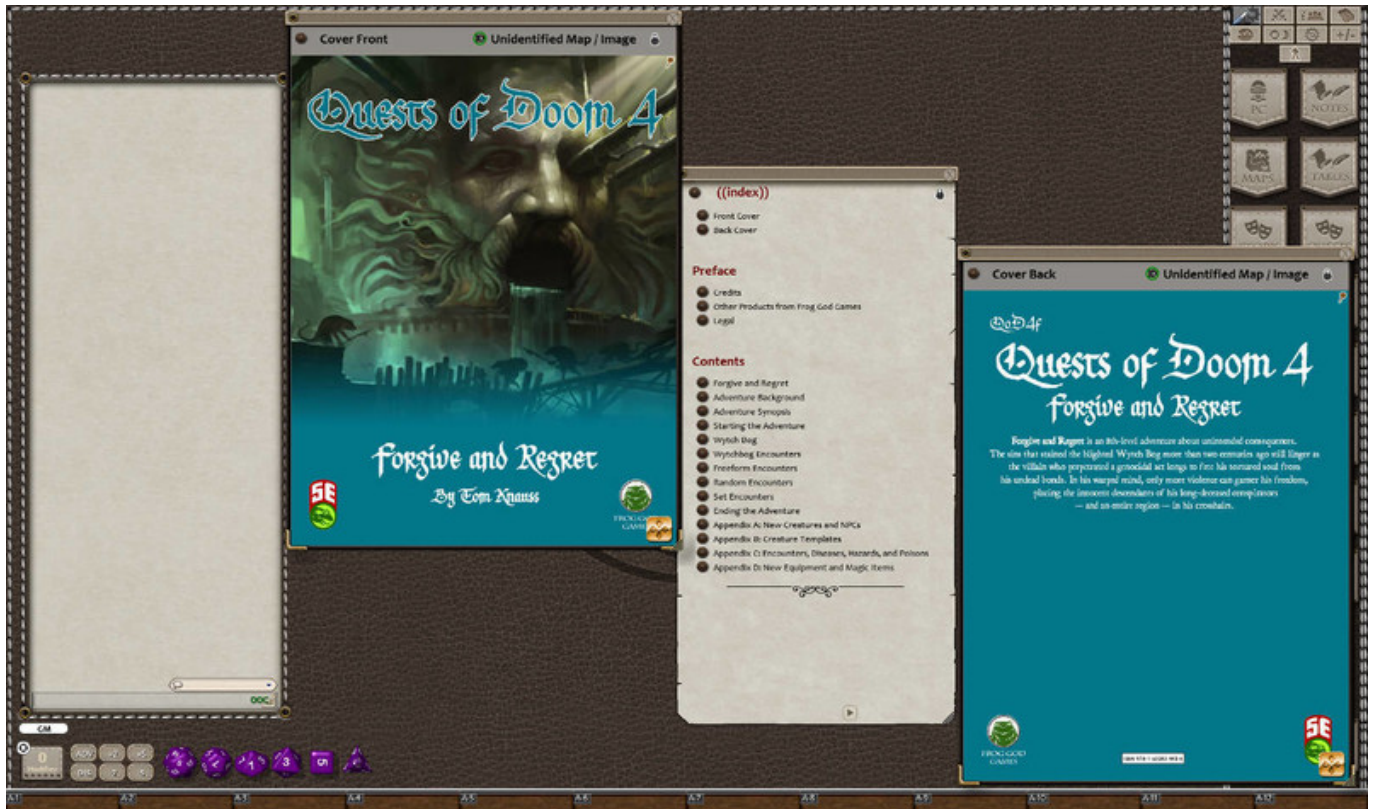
Cover Front
Unidentified Map / Image

Quests of Doom 4

Forgive and Regret
By Tom Knauss

5E

FROG GOD GAMES

((index))
Front Cover
Back Cover

Preface
Credits
Other Products from Frog God Games
Legal

Contents
Forgive and Regret
Adventure Background
Adventure Synopsis
Starting the Adventure
Wytch Bog
Wytchbog Encounters
Freeform Encounters
Random Encounters
Set Encounters
Ending the Adventure
Appendix A: New Creatures and NPCs
Appendix B: Creature Templates
Appendix C: Encounters, Diseases, Hazards, and Poisons
Appendix D: New Equipment and Magic Items

Cover Back
Unidentified Map / Image

QoD4f
Quests of Doom 4
Forgive and Regret

Forgive and Regret is an 8th-level adventure about unintended consequences. The sins that stained the blighted Wytch Bog more than two centuries ago still linger as the villain who perpetrated a genocidal act longs to free his tortured soul from his undead bonds. In his warped mind, only more violence can garner his freedom, placing the innocent descendants of his long-deceased conspirators — and an entire region — in his crosshairs.

FROG GOD GAMES

5E

PC
NOTES
MAPS
TABLES

GM
OOC